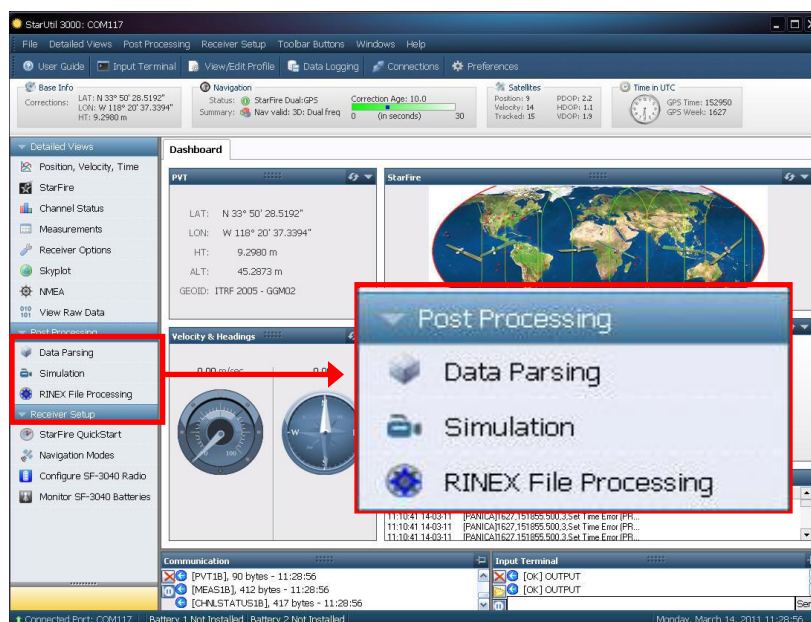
StarUtil 3000: COM117

File Detailed Views Post Processing Receiver Setup Toolbar Buttons Windows Help

User Guide Input Terminal View/Edit Profile Data Logging Connections Preferences

Base Info
Corrections: LAT: N 33° 50' 28.5192" LON: W 118° 20' 37.3394" HT: 9.2980 m

Navigation
Status: StarFire Dual:GPS
Summary: Nav valid: 3D: Dual freq
Correction Age: 10.0
0 (in seconds) 30

Satellites
Position: 9 Velocity: 14 Tracked: 15
PDOP: 2.2 HDOP: 1.1 VDOP: 1.9

Time in UTC
GPS Time: 152950
GPS Week: 1627

Detailed Views
Position, Velocity, Time
StarFire
Channel Status
Measurements
Receiver Options
Skyplot
NMEA
View Raw Data

Post Processing
Data Parsing
Simulation
RINEX File Processing

Receiver Setup
StarFire QuickStart
Navigation Modes
Configure SF-3040 Radio
Monitor SF-3040 Batteries

Dashboard

PVT
LAT: N 33° 50' 28.5192"
LON: W 118° 20' 37.3394"
HT: 9.2980 m
ALT: 45.2873 m
GEOID: ITRF 2005 - GGM02

StarFire

Velocity & Headings
0.00 m/sec

Post Processing
Data Parsing
Simulation
RINEX File Processing

11:10:41 14-03-11 [PANICA]1627,151855.500,3,Set Time Error [PR...
11:10:41 14-03-11 [PANICA]1627,151855.500,3,Set Time Error [PR...
11:10:41 14-03-11 [PANICA]1627,151855.500,3,Set Time Error [PR...

Communication
[PVT1B], 90 bytes - 11:28:56
[MEAS1B], 412 bytes - 11:28:56
[CHNLSTATUS1B], 417 bytes - 11:28:56

Input Terminal
[OK] OUTPUT
[OK] OUTPUT

Connected Port: COM117 Battery 1 Not Installed Battery 2 Not Installed Monday, March 14, 2011 11:28:56